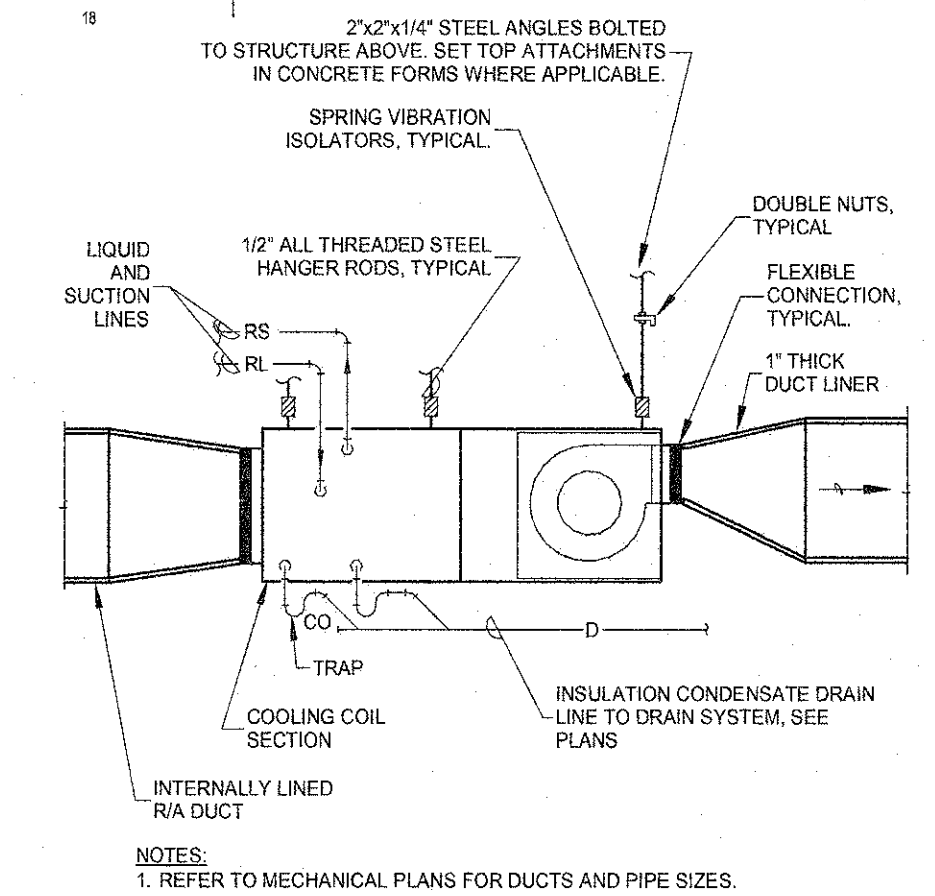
18

2"x2"x1/4" STEEL ANGLES BOLTED TO STRUCTURE ABOVE. SET TOP ATTACHMENTS IN CONCRETE FORMS WHERE APPLICABLE.

SPRING VIBRATION ISOLATORS, TYPICAL.

DOUBLE NUTS, TYPICAL

LIQUID AND SUCTION LINES

1/2" ALL THREADED STEEL HANGER RODS, TYPICAL

FLEXIBLE CONNECTION, TYPICAL.

RS

RL

1" THICK DUCT LINER

CO

D

TRAP

INSULATION CONDENSATE DRAIN LINE TO DRAIN SYSTEM, SEE PLANS

COOLING COIL SECTION

INTERNALLY LINED R/A DUCT

NOTES:
1. REFER TO MECHANICAL PLANS FOR DUCTS AND PIPE SIZES.